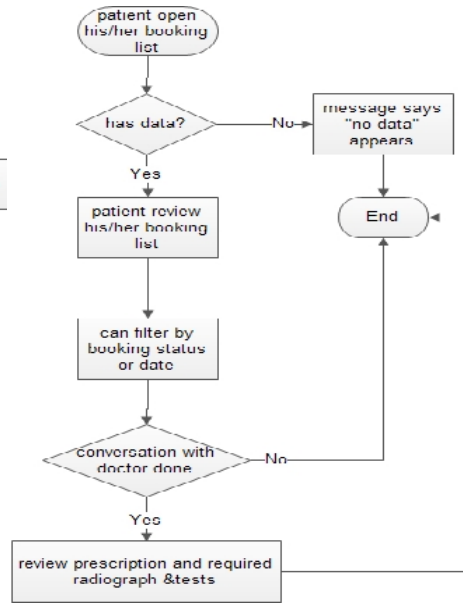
patient open his/her booking list

has data?

No

message says "no data" appears

Yes

patient review his/her booking list

End

can filter by booking status or date

conversation with doctor done

No

Yes

review prescription and required radiograph &tests